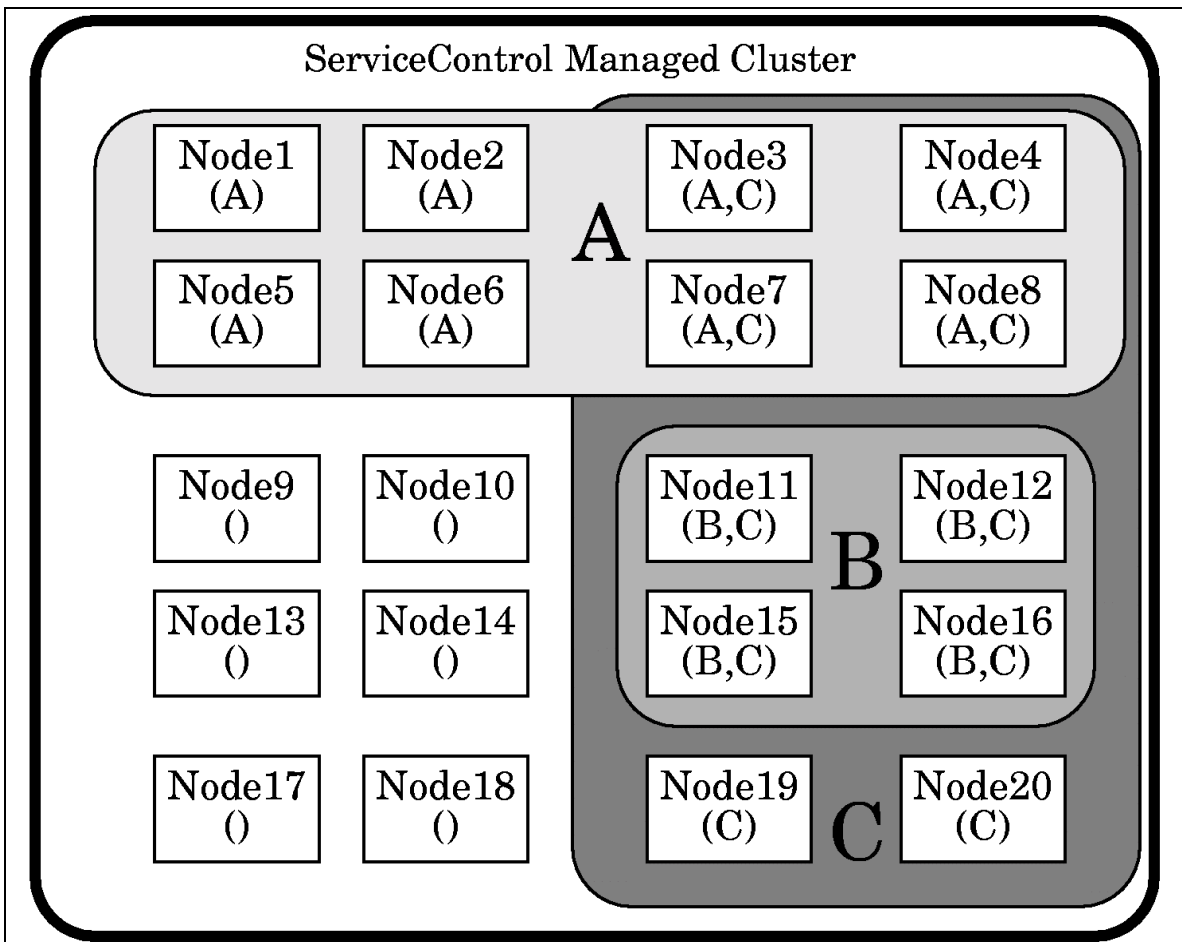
ServiceControl Managed Cluster

Node1 (A)
Node2 (A)
Node3 (A,C)
Node4 (A,C)
A
Node5 (A)
Node6 (A)
Node7 (A,C)
Node8 (A,C)

Node9 ()
Node10 ()
Node11 (B,C)
Node12 (B,C)
B
Node13 ()
Node14 ()
Node15 (B,C)
Node16 (B,C)

Node17 ()
Node18 ()
Node19 (C)
C
Node20 (C)